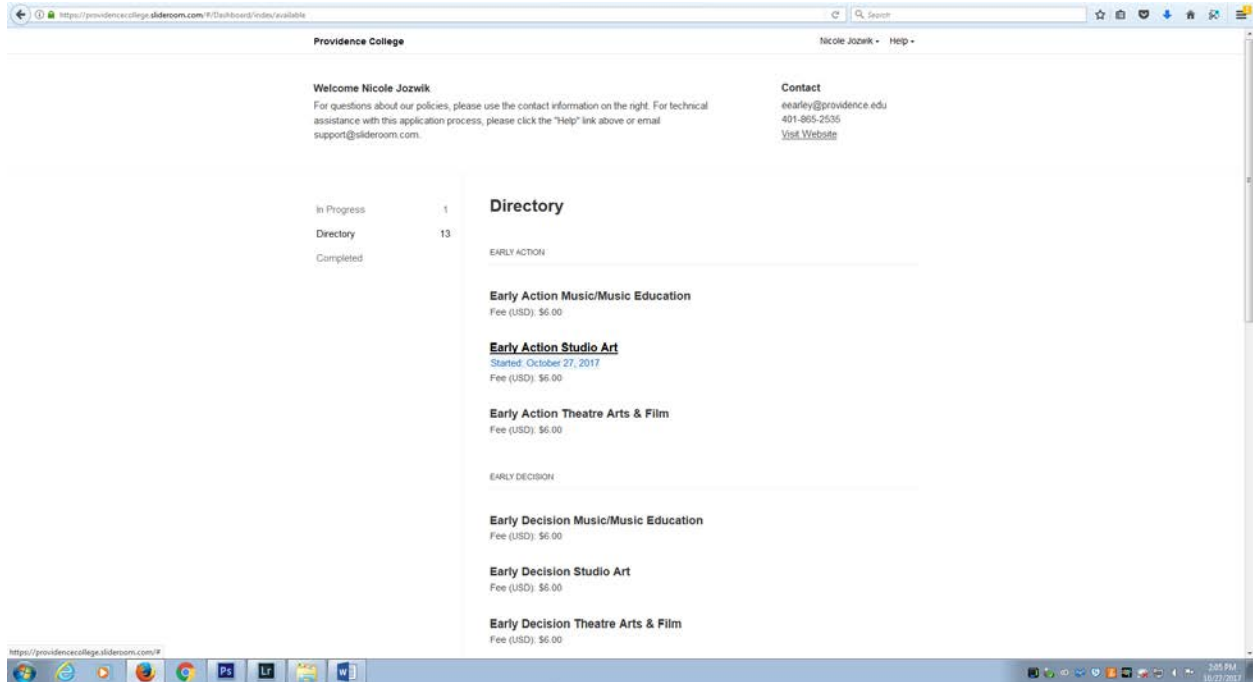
https://providencecollege.slideroom.com/#/Dashboard/index/available

Search

Providence College

Nicole Jozwik · Help ·

Welcome Nicole Jozwik

For questions about our policies, please use the contact information on the right. For technical assistance with this application process, please click the "Help" link above or email support@slideroom.com.

Contact

eearley@providence.edu
401-865-2535
Visit Website

In Progress 1
Directory 13
Completed

Directory

EARLY ACTION

Early Action Music/Music Education
Fee (USD): $6.00

Early Action Studio Art
Started: October 27, 2017
Fee (USD): $6.00

Early Action Theatre Arts & Film
Fee (USD): $6.00

EARLY DECISION

Early Decision Music/Music Education
Fee (USD): $6.00

Early Decision Studio Art
Fee (USD): $6.00

Early Decision Theatre Arts & Film
Fee (USD): $6.00

https://providencecollege.slideroom.com/#

2:05 PM
10/27/2017